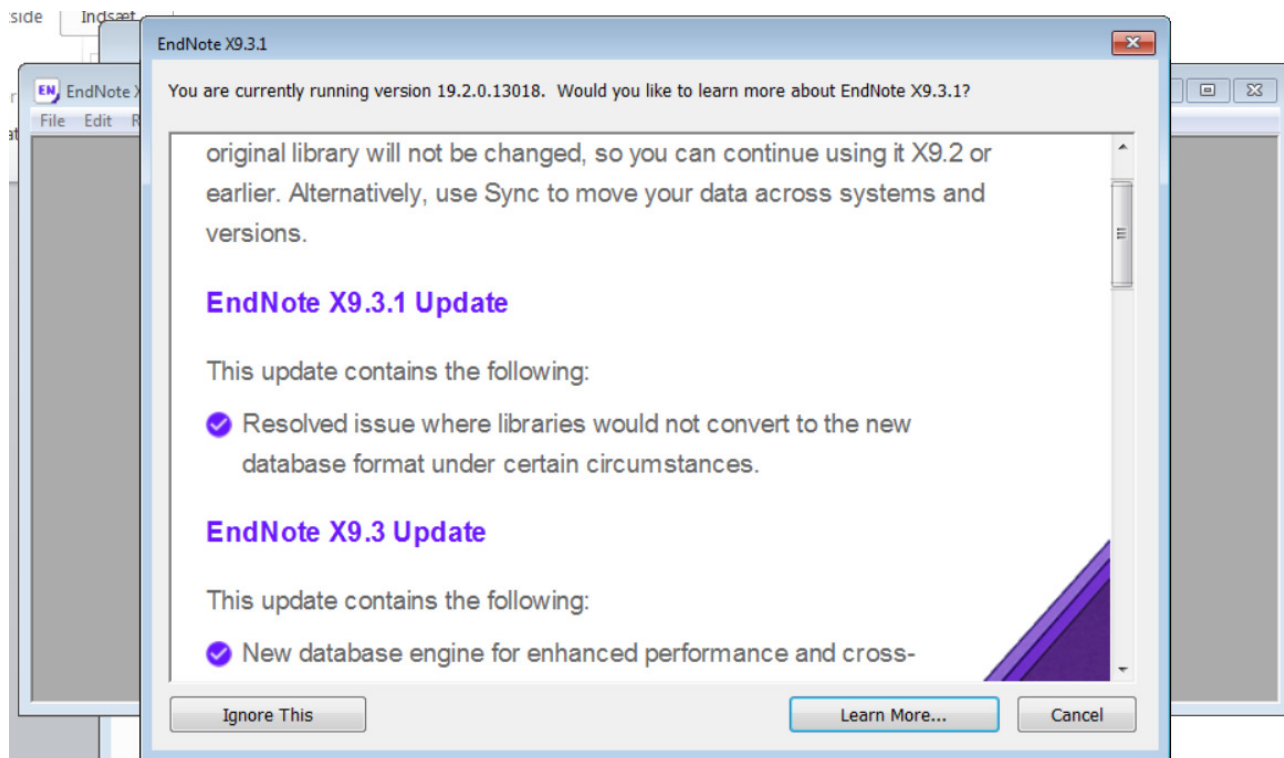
side Indsæt

EndNote X

File Edit R

EndNote X9.3.1

You are currently running version 19.2.0.13018. Would you like to learn more about EndNote X9.3.1?

original library will not be changed, so you can continue using it X9.2 or earlier. Alternatively, use Sync to move your data across systems and versions.

EndNote X9.3.1 Update

This update contains the following:

Resolved issue where libraries would not convert to the new database format under certain circumstances.

EndNote X9.3 Update

This update contains the following:

New database engine for enhanced performance and cross-

Ignore This

Learn More...

Cancel